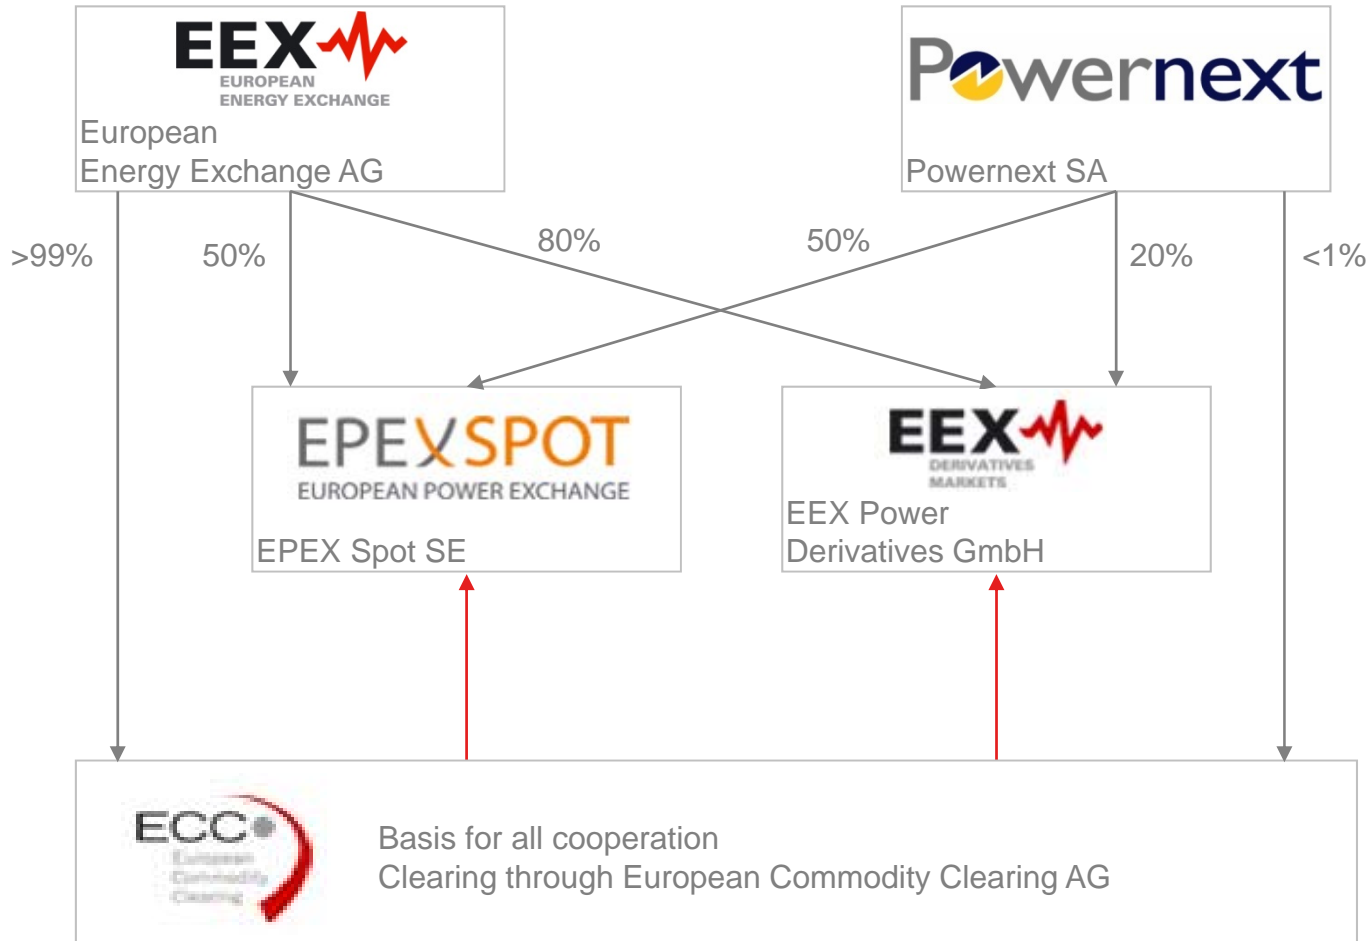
EEX
EUROPEAN ENERGY EXCHANGE
European Energy Exchange AG

Powernext
Powernext SA

>99%

50%

80%

50%

20%

<1%

EPEX SPOT
EUROPEAN POWER EXCHANGE
EPEX Spot SE

EEX
DERIVATIVES MARKETS
EEX Power Derivatives GmbH

ECC
European Commodity Clearing

Basis for all cooperation
Clearing through European Commodity Clearing AG